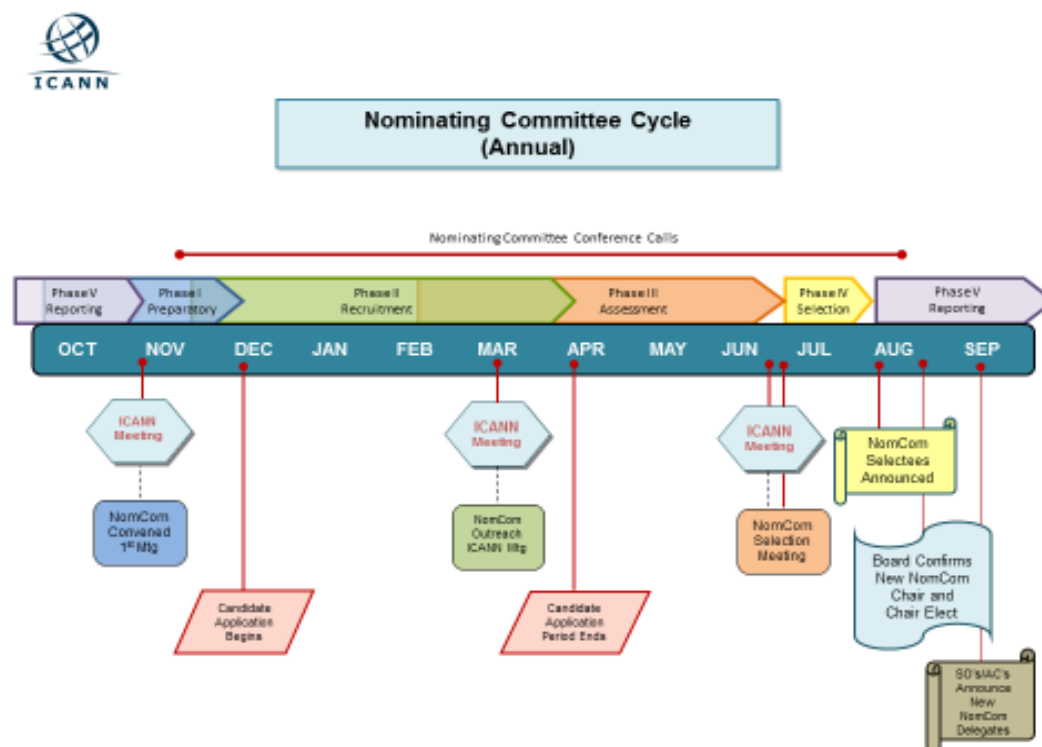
ICANN

Nominating Committee Cycle
(Annual)

Nominating Committee Conference Calls

Phase V Reporting

Phase I Preparatory

Phase II Recruitment

Phase III Assessment

Phase IV Selection

Phase V Reporting

OCT NOV DEC JAN FEB MAR APR MAY JUN JUL AUG SEP

ICANN Meeting

NomCom Convened 1$^{st}$ Mtg

Candidate Application Begins

ICANN Meeting

NomCom Outreach ICANN Mtg

Candidate Application Period Ends

ICANN Meeting

NomCom Selection Meeting

NomCom Selectees Announced

Board Confirms New NomCom Chair and Chair Elect

SO's/AC's Announce New NomCom Delegates